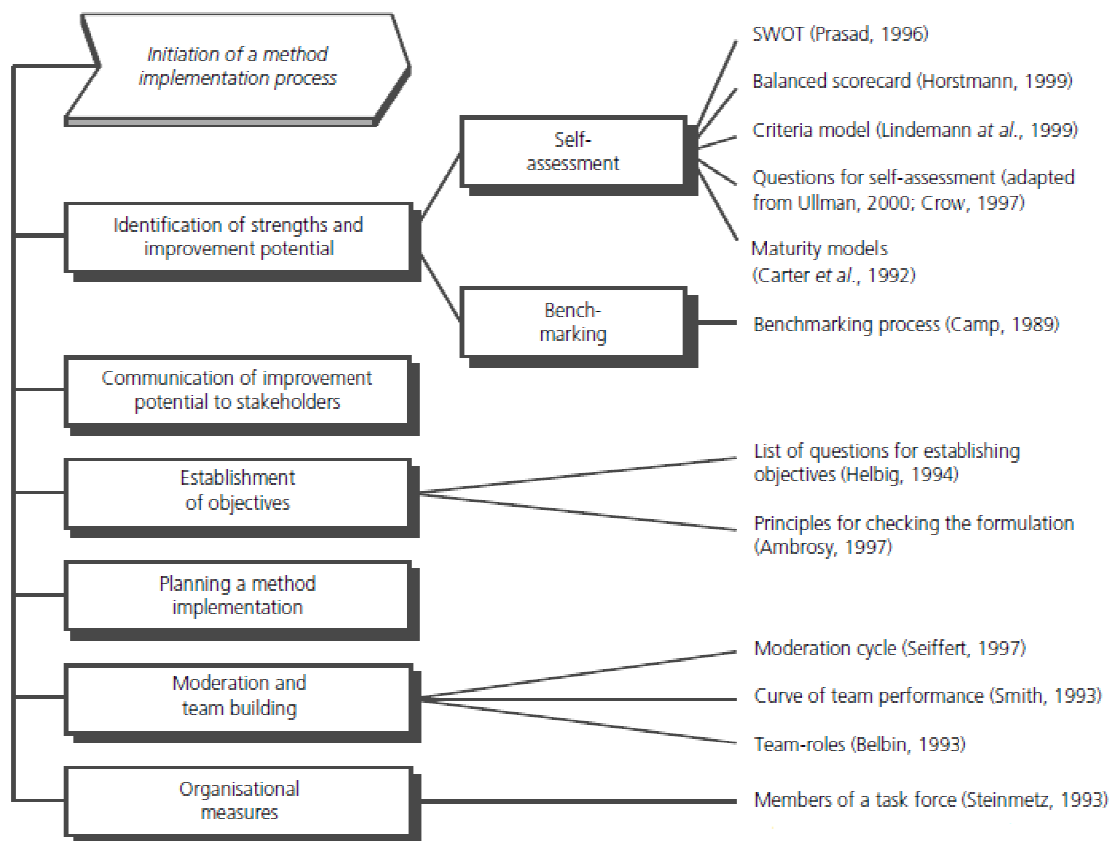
Initiation of a method implementation process

Identification of strengths and improvement potential

Self-assessment

SWOT (Prasad, 1996)

Balanced scorecard (Horstmann, 1999)

Criteria model (Lindemann *at al.*, 1999)

Questions for self-assessment (adapted from Ullman, 2000; Crow, 1997)

Maturity models (Carter *et al.*, 1992)

Bench-marking

Benchmarking process (Camp, 1989)

Communication of improvement potential to stakeholders

Establishment of objectives

List of questions for establishing objectives (Helbig, 1994)

Principles for checking the formulation (Ambrosy, 1997)

Planning a method implementation

Moderation and team building

Moderation cycle (Seiffert, 1997)

Curve of team performance (Smith, 1993)

Team-roles (Belbin, 1993)

Organisational measures

Members of a task force (Steinmetz, 1993)